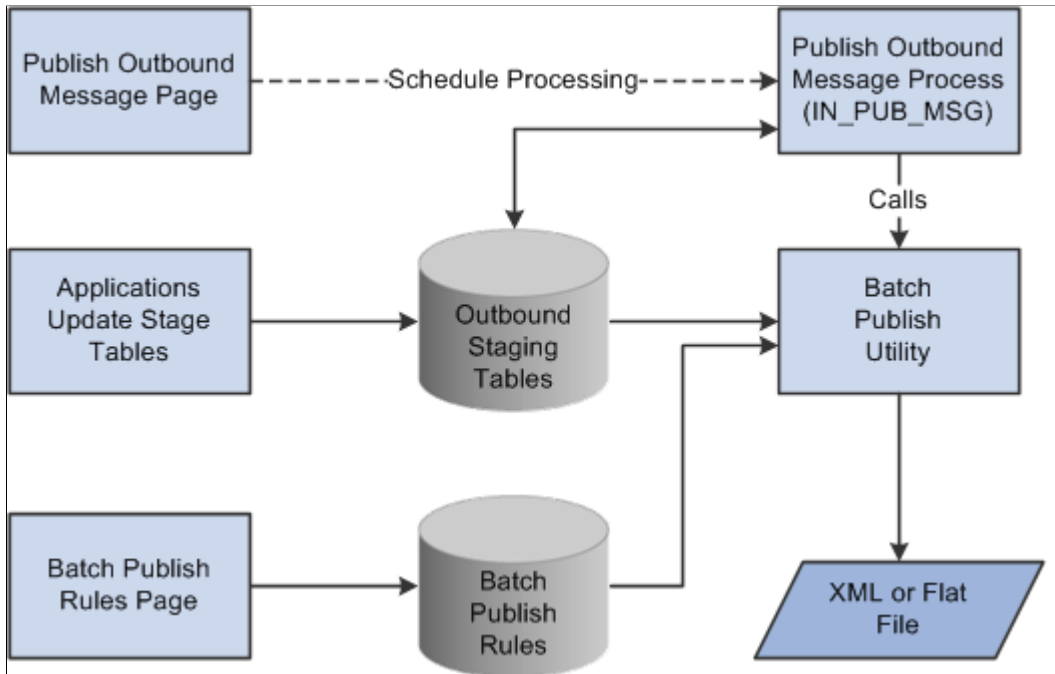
Publish Outbound Message Page

Schedule Processing

Publish Outbound Message Process (IN_PUB_MSG)

Calls

Applications Update Stage Tables

Outbound Staging Tables

Batch Publish Utility

Batch Publish Rules Page

Batch Publish Rules

XML or Flat File